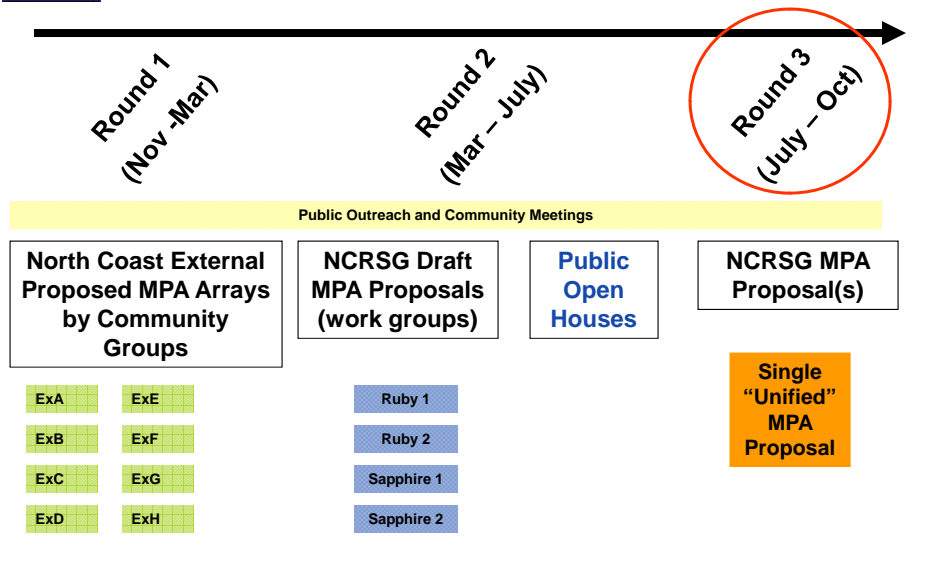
Round 1 (Nov -Mar)

Round 2 (Mar – July)

Round 3 (July – Oct)

Public Outreach and Community Meetings

North Coast External Proposed MPA Arrays by Community Groups

NCRSG Draft MPA Proposals (work groups)

Public Open Houses

NCRSG MPA Proposal(s)

ExA

ExE

ExB

ExF

ExC

ExG

ExD

ExH

Ruby 1

Ruby 2

Sapphire 1

Sapphire 2

Single "Unified" MPA Proposal